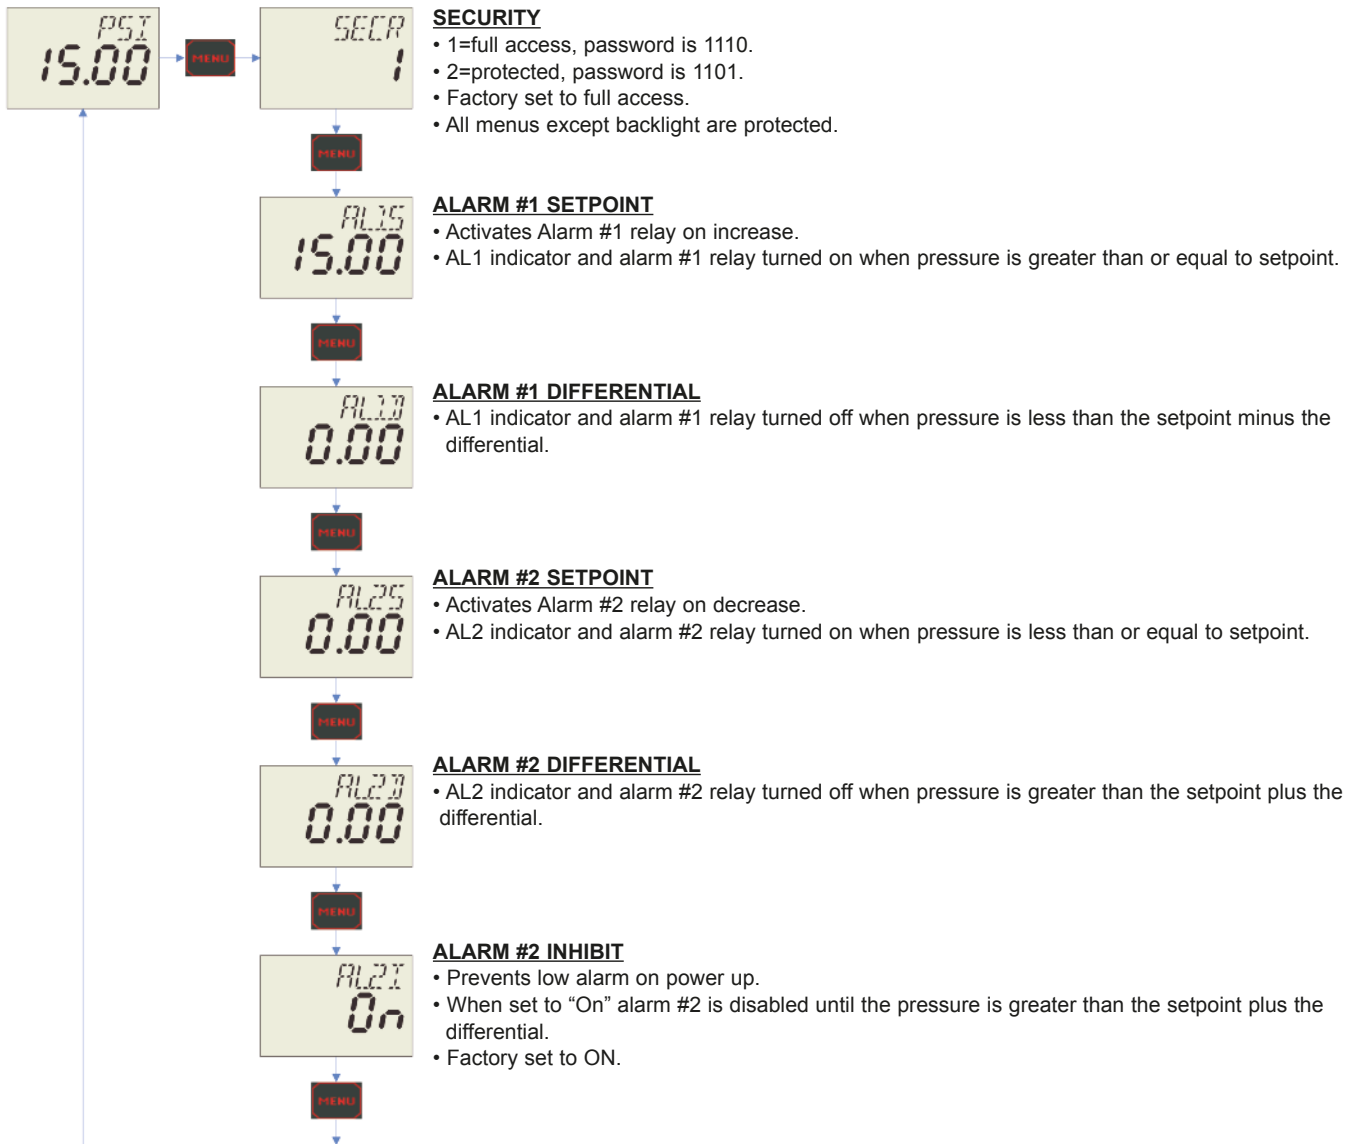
PSI
15.00

MENU

SECR
1

SECURITY
• 1=full access, password is 1110.
• 2=protected, password is 1101.
• Factory set to full access.
• All menus except backlight are protected.

MENU

AL1S
15.00

ALARM #1 SETPOINT
• Activates Alarm #1 relay on increase.
• AL1 indicator and alarm #1 relay turned on when pressure is greater than or equal to setpoint.

MENU

AL1D
0.00

ALARM #1 DIFFERENTIAL
• AL1 indicator and alarm #1 relay turned off when pressure is less than the setpoint minus the differential.

MENU

AL2S
0.00

ALARM #2 SETPOINT
• Activates Alarm #2 relay on decrease.
• AL2 indicator and alarm #2 relay turned on when pressure is less than or equal to setpoint.

MENU

AL2D
0.00

ALARM #2 DIFFERENTIAL
• AL2 indicator and alarm #2 relay turned off when pressure is greater than the setpoint plus the differential.

MENU

AL2I
On

ALARM #2 INHIBIT
• Prevents low alarm on power up.
• When set to “On” alarm #2 is disabled until the pressure is greater than the setpoint plus the differential.
• Factory set to ON.

MENU